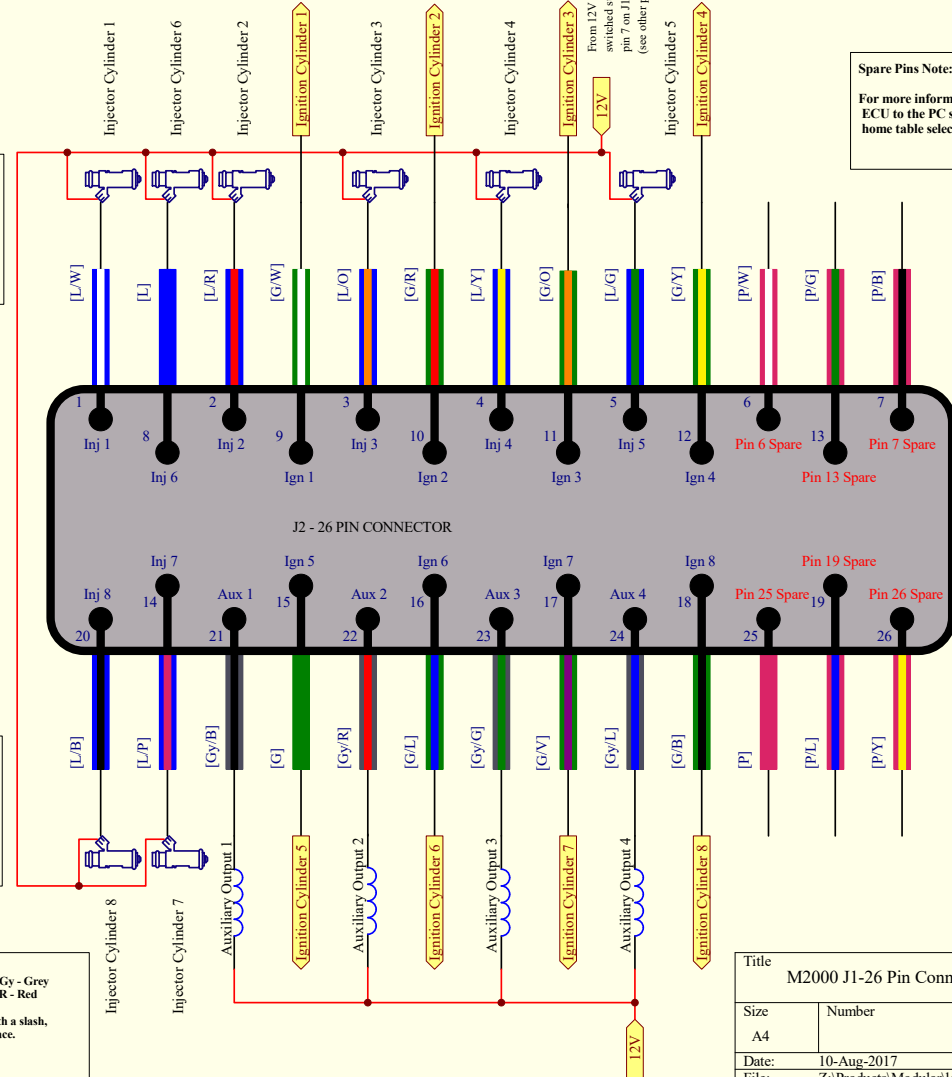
Injector Cylinder 1
Injector Cylinder 6
Injector Cylinder 2
Ignition Cylinder 1
Injector Cylinder 3
Ignition Cylinder 2
Injector Cylinder 4
Ignition Cylinder 3
From 12V switched s pin 7 on J1 (see other p
12V
Injector Cylinder 5
Ignition Cylinder 4

Spare Pins Note:

For more inform ECU to the PC s home table selec

[L/W] [L] [L/R] [G/W] [L/O] [G/R] [L/Y] [G/O] [L/G] [G/Y] [P/W] [P/G] [P/B]

1 Inj 1
8 Inj 6
2 Inj 2
9 Ign 1
3 Inj 3
10 Ign 2
4 Inj 4
11 Ign 3
5 Inj 5
12 Ign 4
6 Pin 6 Spare
13 Pin 13 Spare
7 Pin 7 Spare

J2 - 26 PIN CONNECTOR

Inj 8 20
Inj 7 14
Aux 1 21
Ign 5 15
Aux 2 22
Ign 6 16
Aux 3 23
Ign 7 17
Aux 4 24
Ign 8 18
Pin 25 Spare 25
Pin 19 Spare 19
Pin 26 Spare 26

[L/B] [L/P] [Gy/B] [G] [Gy/R] [G/L] [Gy/G] [G/V] [Gy/L] [G/B] [P] [P/L] [P/Y]

Injector Cylinder 8
Injector Cylinder 7
Auxiliary Output 1
Ignition Cylinder 5
Auxiliary Output 2
Ignition Cylinder 6
Auxiliary Output 3
Ignition Cylinder 7
Auxiliary Output 4
Ignition Cylinder 8
12V

Gy - Grey
R - Red
h a slash,
ce.

Title
M2000 J1-26 Pin Conn
Size
A4
Number
Date: 10-Aug-2017
File: Z:\Products\Modules\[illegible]